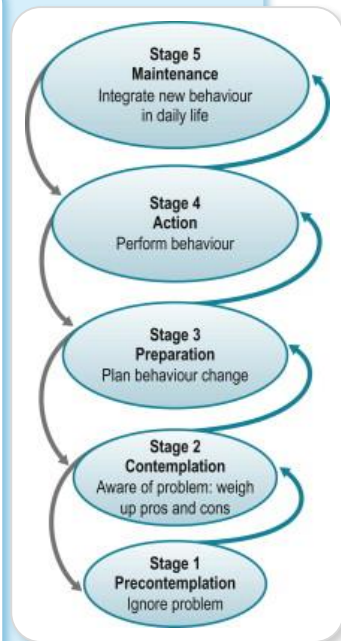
Stage 5
Maintenance
Integrate new behaviour in daily life

Stage 4
Action
Perform behaviour

Stage 3
Preparation
Plan behaviour change

Stage 2
Contemplation
Aware of problem: weigh up pros and cons

Stage 1
Precontemplation
Ignore problem